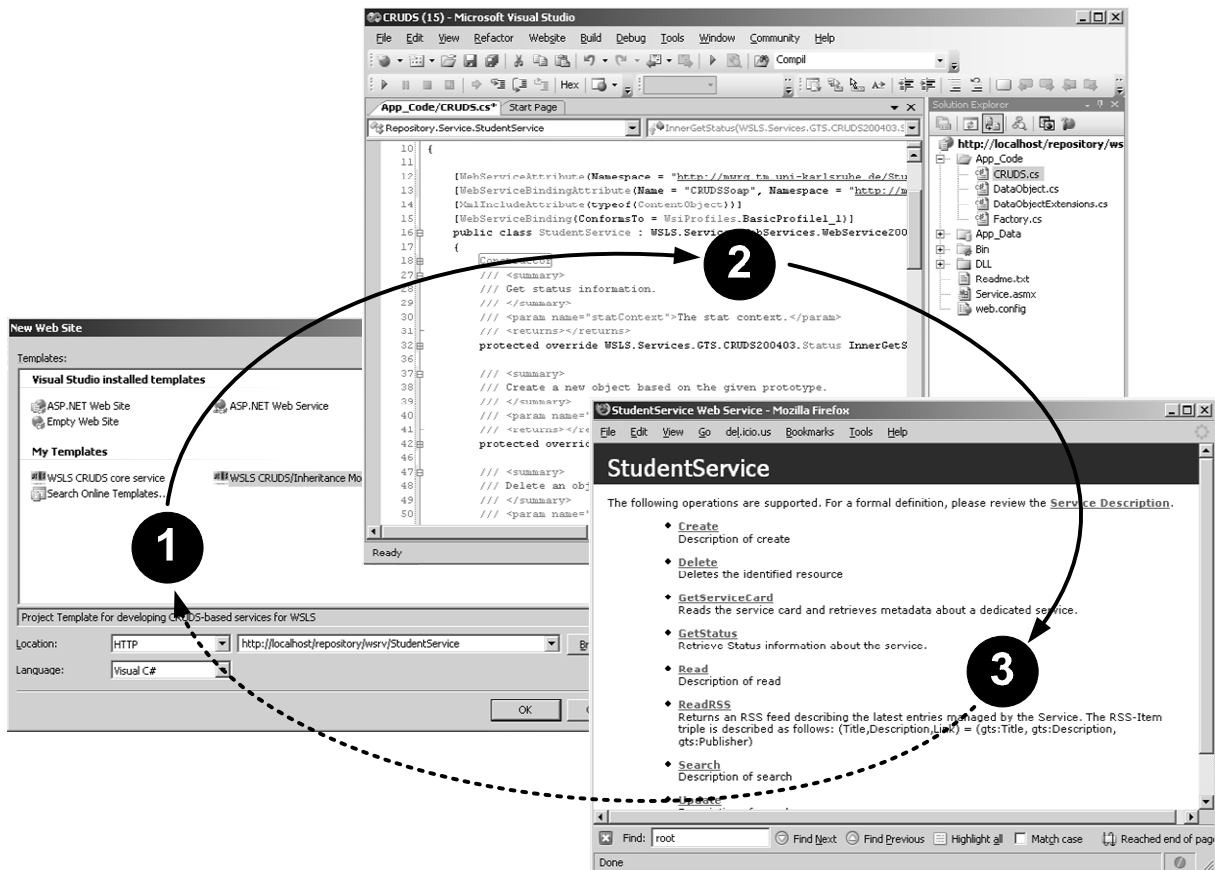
CRUDS (15) - Microsoft Visual Studio

File Edit View Refactor Website Build Debug Tools Window Community Help

Compil

Hex

App_Code/CRUDS.cs* Start Page

Repository.Service.StudentService

InnerGetStatus(WSLS.Services.GTS.CRUDS200403.S

10 {
11
12 [WebServiceAttribute(Namespace = "http://mwrg.tm.uni-karlsruhe.de/Stu
13 [WebServiceBindingAttribute(Name = "CRUDSSoap", Namespace = "http://m
14 [XmlIncludeAttribute(typeof(ContentObject))]
15 [WebServiceBinding(ConformsTo = WsiProfiles.BasicProfile1_1)]
16 public class StudentService : WSLS.Servic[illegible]bServices.WebService200
17 {
18 Constructor
27 /// <summary>
28 /// Get status information.
29 /// </summary>
30 /// <param name="statContext">The stat context.</param>
31 /// <returns></returns>
32 protected override WSLS.Services.GTS.CRUDS200403.Status InnerGetS
36
37 /// <summary>
38 /// Create a new object based on the given prototype.
39 /// </summary>
40 /// <param name="
41 /// <returns></re
42 protected overrid
46
47 /// <summary>
48 /// Delete an obj
49 /// </summary>
50 /// <param name="

Ready

Solution Explorer

http://localhost/repository/ws
App_Code
CRUDS.cs
DataObject.cs
DataObjectExtensions.cs
Factory.cs
App_Data
Bin
DLL
Readme.txt
Service.asmx
web.config

New Web Site

Templates:

Visual Studio installed templates

ASP.NET Web Site
ASP.NET Web Service
Empty Web Site

My Templates

WSLS CRUDS core service
WSLS CRUDS/Inheritance Mo
Search Online Templates...

Project Template for developing CRUDS-based services for WSLS

Location: HTTP http://localhost/repository/wsrv/StudentService Br

Language: Visual C#

OK

StudentService Web Service - Mozilla Firefox

File Edit View Go del.icio.us Bookmarks Tools Help

StudentService

The following operations are supported. For a formal definition, please review the Service Description.

Create
Description of create

Delete
Deletes the identified resource

GetServiceCard
Reads the service card and retrieves metadata about a dedicated service.

GetStatus
Retrieve Status information about the service.

Read
Description of read

ReadRSS
Returns an RSS feed describing the latest entries managed by the Service. The RSS-Item triple is described as follows: (Title,Description,Link) = (gts:Title, gts:Description, gts:Publisher)

Search
Description of search

Update

Find: root Find Next Find Previous Highlight all Match case Reached end of pag

Done

1

2

3